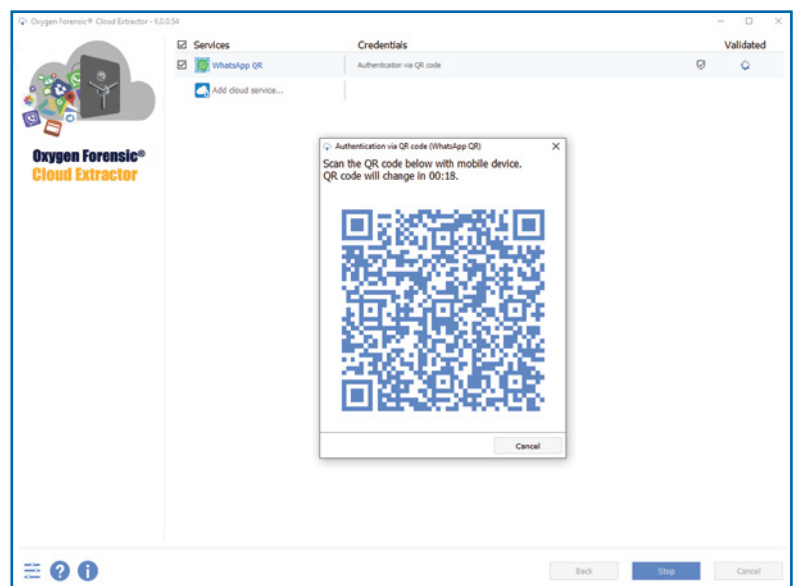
Oxygen Forensic® Cloud Extractor - 6.0.0.54

Services
Credentials
Validated

WhatsApp QR
Authentication via QR code

Add cloud service...

Oxygen Forensic®
Cloud Extractor

Authentication via QR code (WhatsApp QR)

Scan the QR code below with mobile device.
QR code will change in 00:18.

Cancel

Back
Stop
Cancel